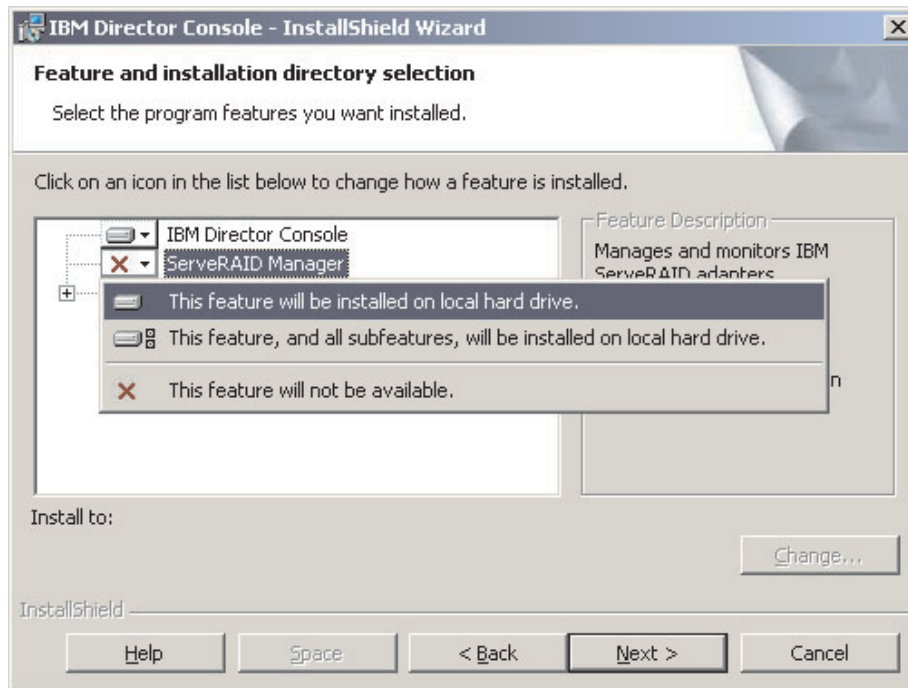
IBM Director Console - InstallShield Wizard

Feature and installation directory selection

Select the program features you want installed.

Click on an icon in the list below to change how a feature is installed.

IBM Director Console

ServeRAID Manager

This feature will be installed on local hard drive.

This feature, and all subfeatures, will be installed on local hard drive.

This feature will not be available.

Feature Description

Manages and monitors IBM ServeRAID adapters

n

Install to:

Change...

InstallShield

Help

Space

< Back

Next >

Cancel